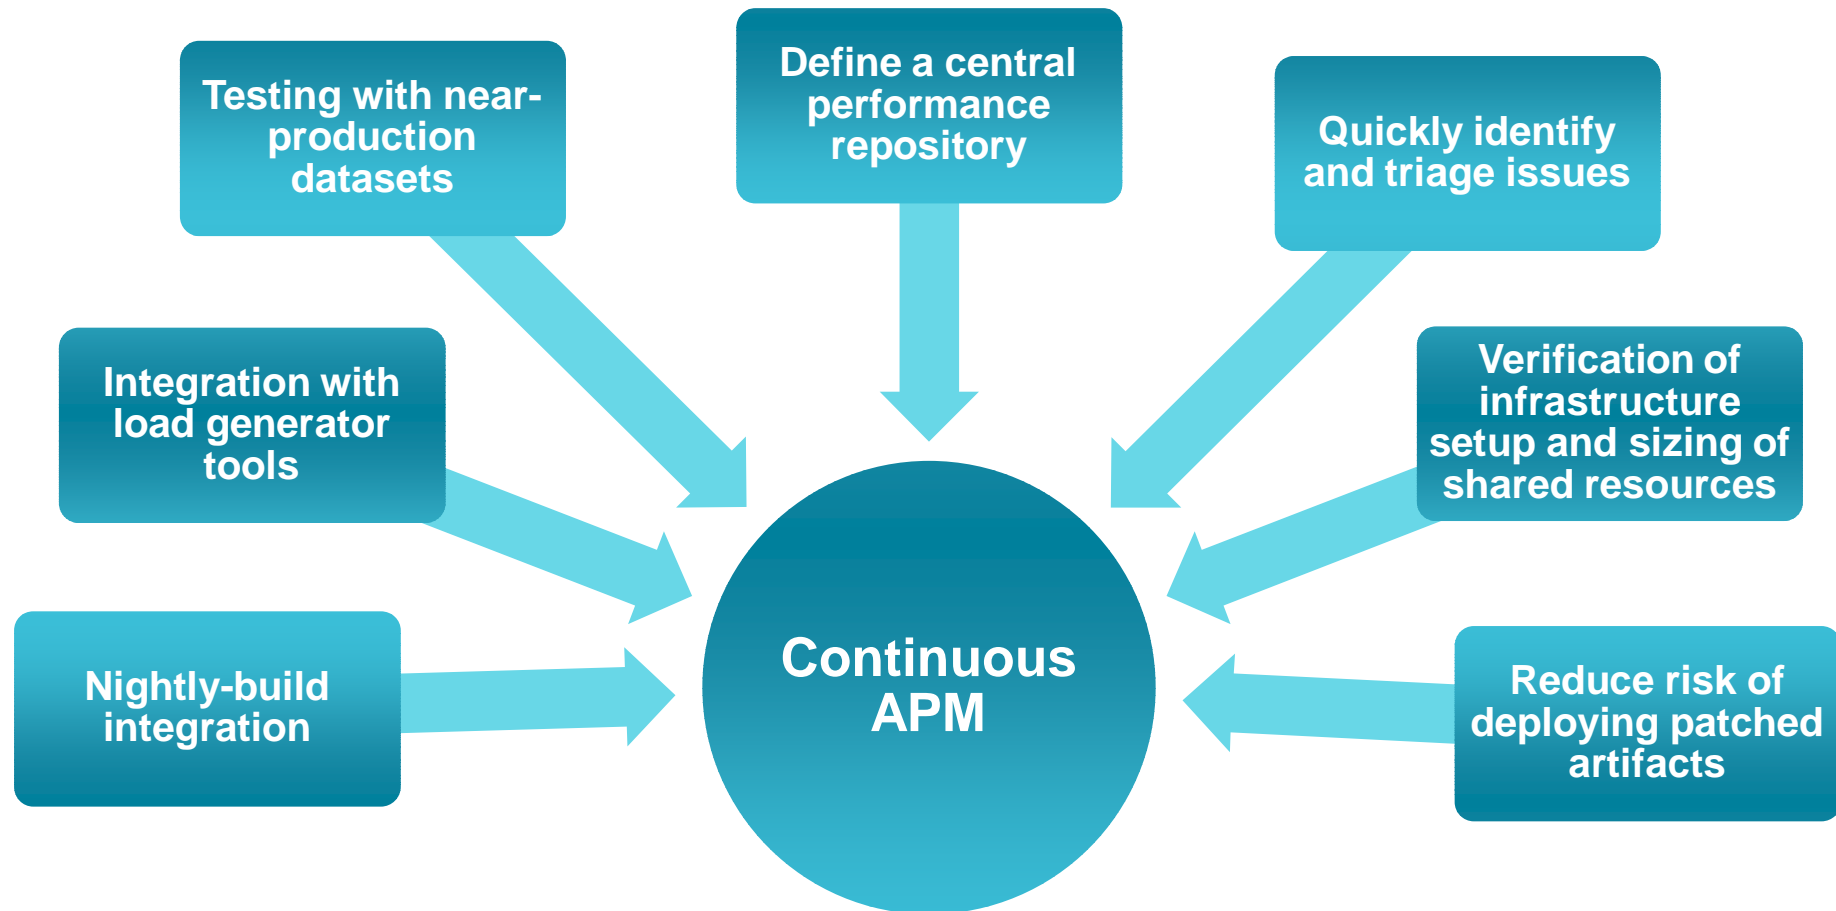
Testing with near-production datasets

Define a central performance repository

Quickly identify and triage issues

Integration with load generator tools

Verification of infrastructure setup and sizing of shared resources

Nightly-build integration

Continuous APM

Reduce risk of deploying patched artifacts